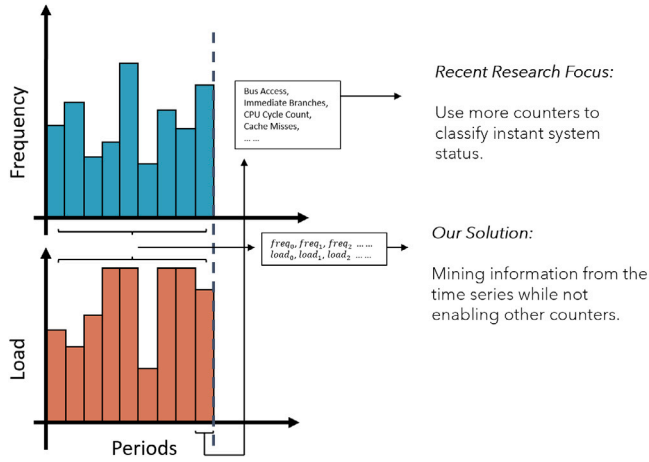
Frequency

Bus Access,
Immediate Branches,
CPU Cycle Count,
Cache Misses,
... ...

Recent Research Focus:

Use more counters to classify instant system status.

$freq_0, freq_1, freq_2$ ... ...
$load_0, load_1, load_2$ ... ...

Our Solution:

Mining information from the time series while not enabling other counters.

Load

Periods